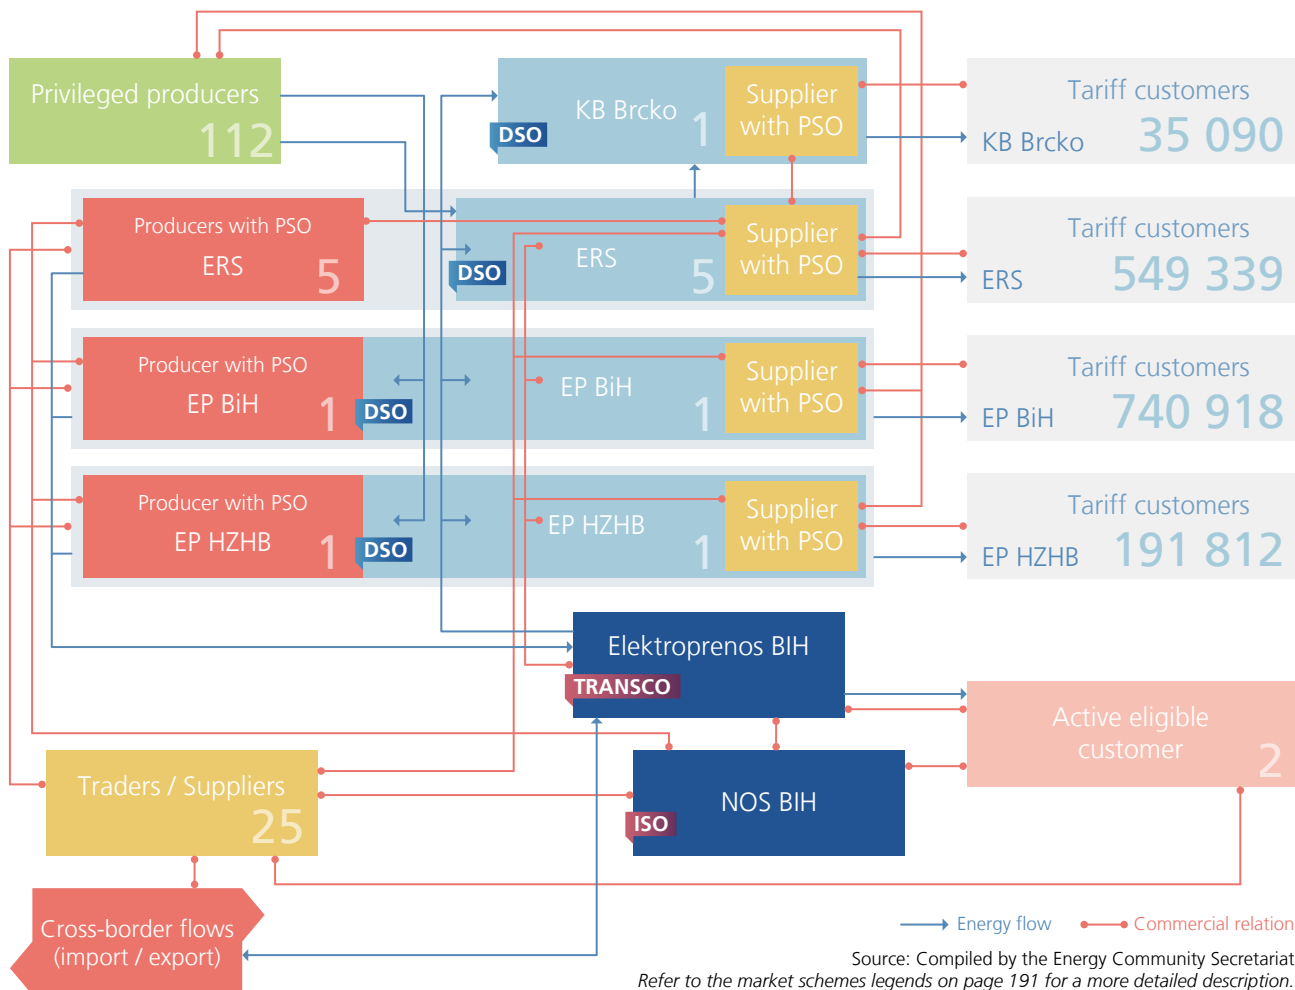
Privileged producers
112

KB Brcko
DSO
1
Supplier with PSO

Tariff customers
KB Brcko 35 090

Producers with PSO
ERS
5

DSO
ERS
5
Supplier with PSO

Tariff customers
ERS 549 339

Producer with PSO
EP BiH
1
DSO
EP BiH
1
Supplier with PSO

Tariff customers
EP BiH 740 918

Producer with PSO
EP HZHB
1
DSO
EP HZHB
1
Supplier with PSO

Tariff customers
EP HZHB 191 812

Elektroprenos BIH
TRANSCO

Active eligible customer
2

Traders / Suppliers
25

NOS BIH
ISO

Cross-border flows (import / export)

Energy flow
Commercial relation

Source: Compiled by the Energy Community Secretariat
Refer to the market schemes legends on page 191 for a more detailed description.